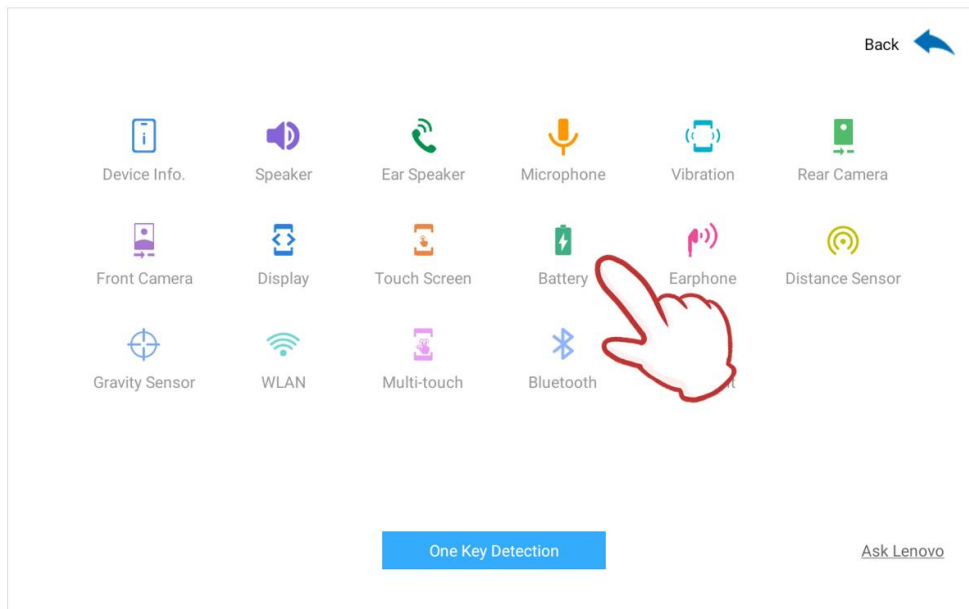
Back

Device Info.
Speaker
Ear Speaker
Microphone
Vibration
Rear Camera

Front Camera
Display
Touch Screen
Battery
Earphone
Distance Sensor

Gravity Sensor
WLAN
Multi-touch
Bluetooth
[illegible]t

One Key Detection

Ask Lenovo